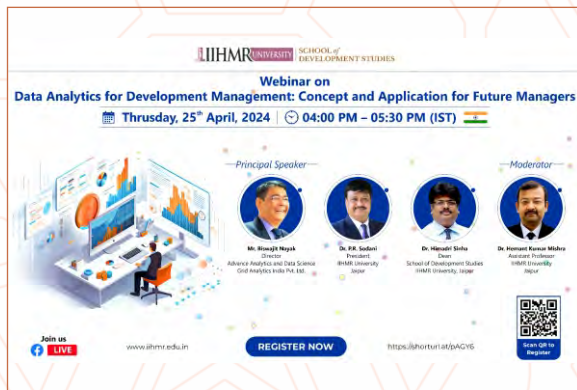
IIHMR UNIVERSITY SCHOOL of DEVELOPMENT STUDIES

Webinar on

Data Analytics for Development Management: Concept and Application for Future Managers

Thursday, 25th April, 2024 | 04:00 PM – 05:30 PM (IST)

Principal Speaker

Moderator

Mr. Biswajit Nayak
Director
Advance Analytics and Data Science
Grid Analytics India Pvt. Ltd.

Dr. P.R. Sodani
President
IIHMR University
Jaipur

Dr. Himadri Sinha
Dean
School of Development Studies
IIHMR University, Jaipur

Dr. Hemant Kumar Mishra
Assistant Professor
IIHMR University
Jaipur

Join us
LIVE

www.iihmr.edu.in

REGISTER NOW

https://shorturl.at/pAGY6

Scan QR to Register